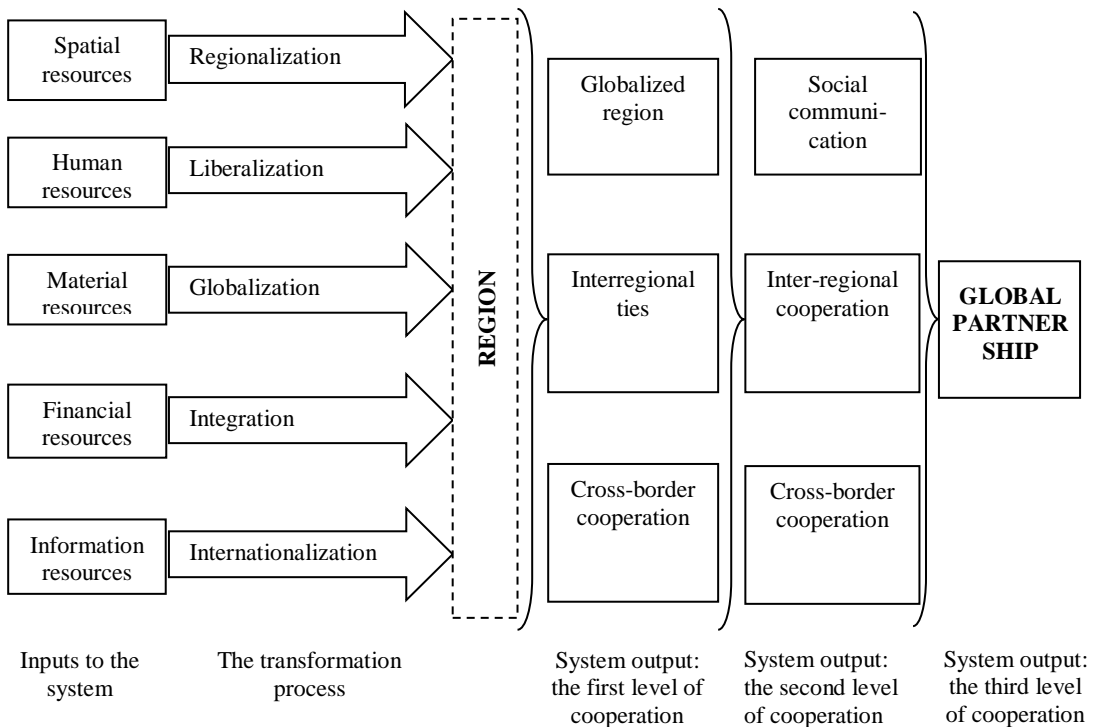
Spatial resources

Regionalization

Human resources

Liberalization

Material resources

Globalization

Financial resources

Integration

Information resources

Internationalization

REGION

Globalized region

Interregional ties

Cross-border cooperation

Social communication

Inter-regional cooperation

Cross-border cooperation

GLOBAL PARTNER SHIP

Inputs to the system

The transformation process

System output: the first level of cooperation

System output: the second level of cooperation

System output: the third level of cooperation